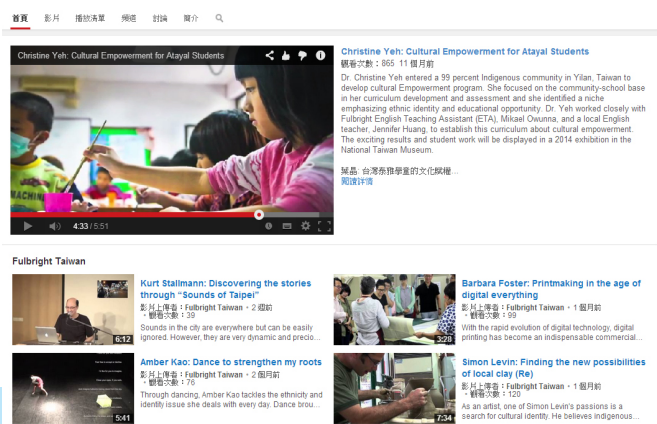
首頁 影片 播放清單 頻道 討論 簡介

Christine Yeh: Cultural Empowerment for Atayal Students

4:33 / 5:51

Christine Yeh: Cultural Empowerment for Atayal Students
觀看次數：865 11 個月前
Dr. Christine Yeh entered a 99 percent Indigenous community in Yilan, Taiwan to develop cultural Empowerment program. She focused on the community-school base in her curriculum development and assessment and she identified a niche emphasizing ethnic identity and educational opportunity. Dr. Yeh worked closely with Fulbright English Teaching Assistant (ETA), Mikael Owunna, and a local English teacher, Jennifer Huang, to establish this curriculum about cultural empowerment. The exciting results and student work will be displayed in a 2014 exhibition in the National Taiwan Museum.

葉晶：台灣泰雅學童的文化賦權...
閱讀詳情

Fulbright Taiwan

Kurt Stallmann: Discovering the stories through "Sounds of Taipei"
影片上傳者：Fulbright Taiwan・2 週前
・觀看次數：39
Sounds in the city are everywhere but can be easily ignored. However, they are very dynamic and precio...
6:12

Barbara Foster: Printmaking in the age of digital everything
影片上傳者：Fulbright Taiwan・1 個月前
・觀看次數：99
With the rapid evolution of digital technology, digital printing has become an indispensable commercial...
3:28

Amber Kao: Dance to strengthen my roots
影片上傳者：Fulbright Taiwan・2 個月前
・觀看次數：76
Through dancing, Amber Kao tackles the ethnicity and identity issue she deals with every day. Dance brou...
5:41

Simon Levin: Finding the new possibilities of local clay (Re)
影片上傳者：Fulbright Taiwan・1 個月前
・觀看次數：120
As an artist, one of Simon Levin's passions is a search for cultural identity. He believes indigenous...
7:34